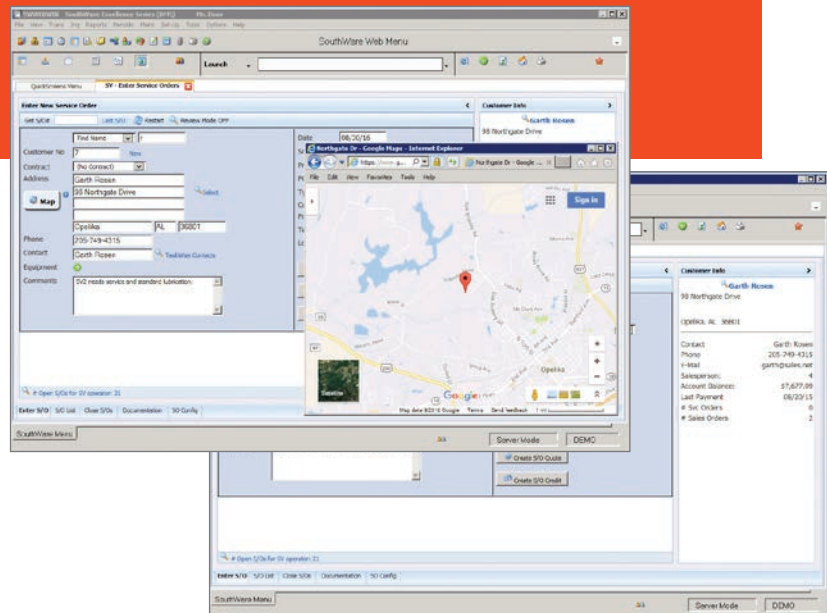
SOUTHWARE - SouthWare Excellence Series (BYE) - Ms. Demo
File View Trans Inq Reports Periodic Maint Set-Up Tools Options Help
SouthWare Web Menu
Launch
QuickScreens Menu
SV - Enter Service Orders
Enter New Service Order
Get S/O
Last S/O
Restart
Reverse Mode OFF
Customer Info
Garth Rosen
98 Northgate Drive
Find Name
Customer No 7
New
Contract (No Contract)
Address Garth Rosen
98 Northgate Drive
Select
Map
Opelika AL 36801
Phone 205-749-4315
Contact Garth Rosen
TextMan Contacts
Equipment
Comments SV2 needs service and standard lubrication.
Date 08/30/16
Northgate Dr - Google Maps - Internet Explorer
https://www.g...
Northgate Dr - Google ...
File Edit View Favorites Tools Help
Sign in
Opelika
Satellite
Map data ©2016 Google Terms Send feedback
# Open S/Os for SV operation 31
Enter S/O
S/O List
Close S/Os
Documentation
SO Config
SouthWare Menu
Server Mode
DEMO
Customer Info
Garth Rosen
98 Northgate Drive
Opelika AL 36801
Contact Garth Rosen
Phone 205-749-4315
E-Mail garth@sales.net
Salesperson: 4
Account Balance: $7,677.09
Last Payment 08/20/15
# Svc Orders 0
# Sales Orders 2
Create S/O Quote
Create S/O Credit
# Open S/Os for SV operation 31
Enter S/O
S/O List
Close S/Os
Documentation
SO Config
SouthWare Menu
Server Mode
DEMO